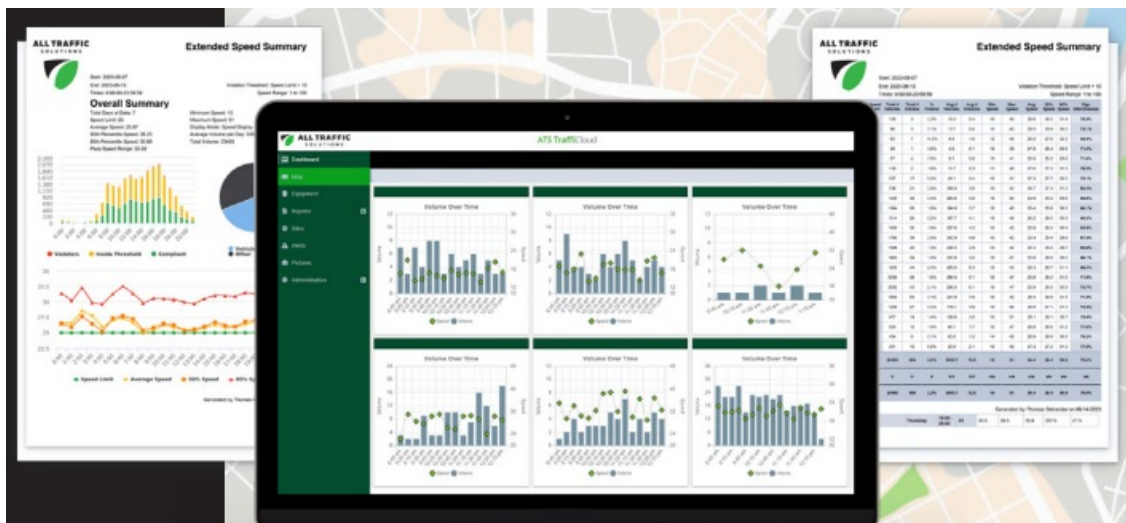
ALL TRAFFIC SOLUTIONS

Extended Speed Summary

Overall Summary

Violators
Inside Threshold
Compliant

Speed Limit
Average Speed
50% Speed
85% Speed

ALL TRAFFIC SOLUTIONS

ATS TrafficCloud

Dashboard
Map
Equipment
Reports
Sites
Alerts
Pictures
Administration

Volume Over Time
Volume Over Time
Volume Over Time
Volume Over Time
Volume Over Time
Volume Over Time

Speed
Volume

ALL TRAFFIC SOLUTIONS

Extended Speed Summary